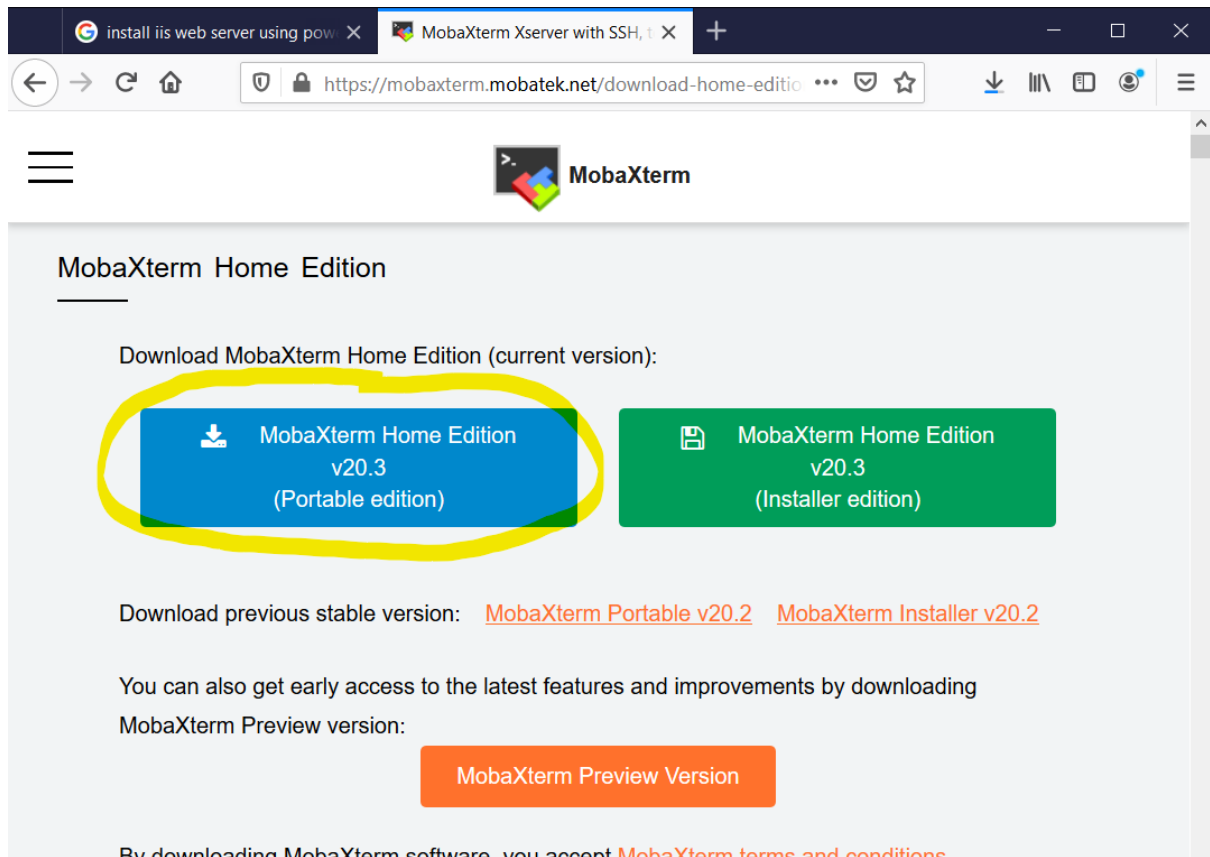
install iis web server using pow

MobaXterm Xserver with SSH, t

https://mobaxterm.mobatek.net/download-home-editio

MobaXterm

MobaXterm Home Edition

Download MobaXterm Home Edition (current version):

MobaXterm Home Edition v20.3 (Portable edition)

MobaXterm Home Edition v20.3 (Installer edition)

Download previous stable version: MobaXterm Portable v20.2 MobaXterm Installer v20.2

You can also get early access to the latest features and improvements by downloading MobaXterm Preview version:

MobaXterm Preview Version

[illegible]